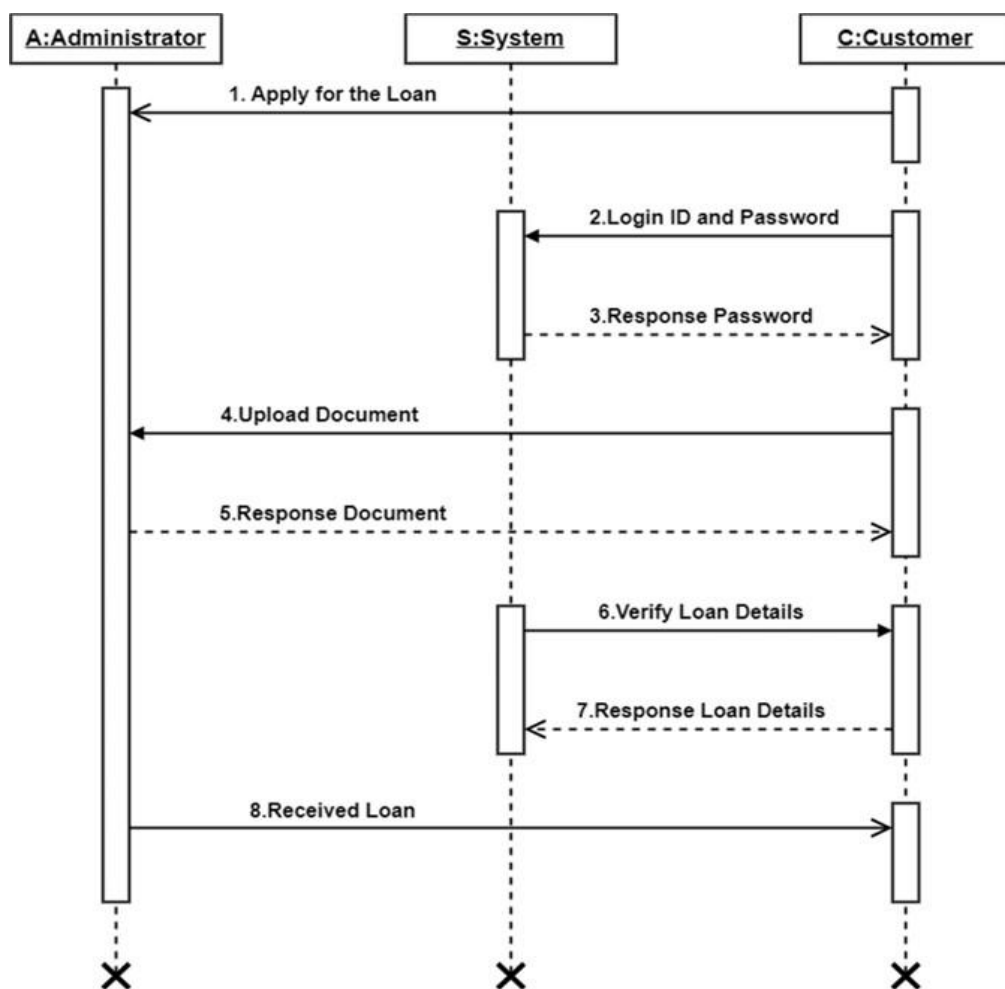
A:Administrator

S:System

C:Customer

1. Apply for the Loan

2.Login ID and Password

3.Response Password

4.Upload Document

5.Response Document

6.Verify Loan Details

7.Response Loan Details

8.Received Loan